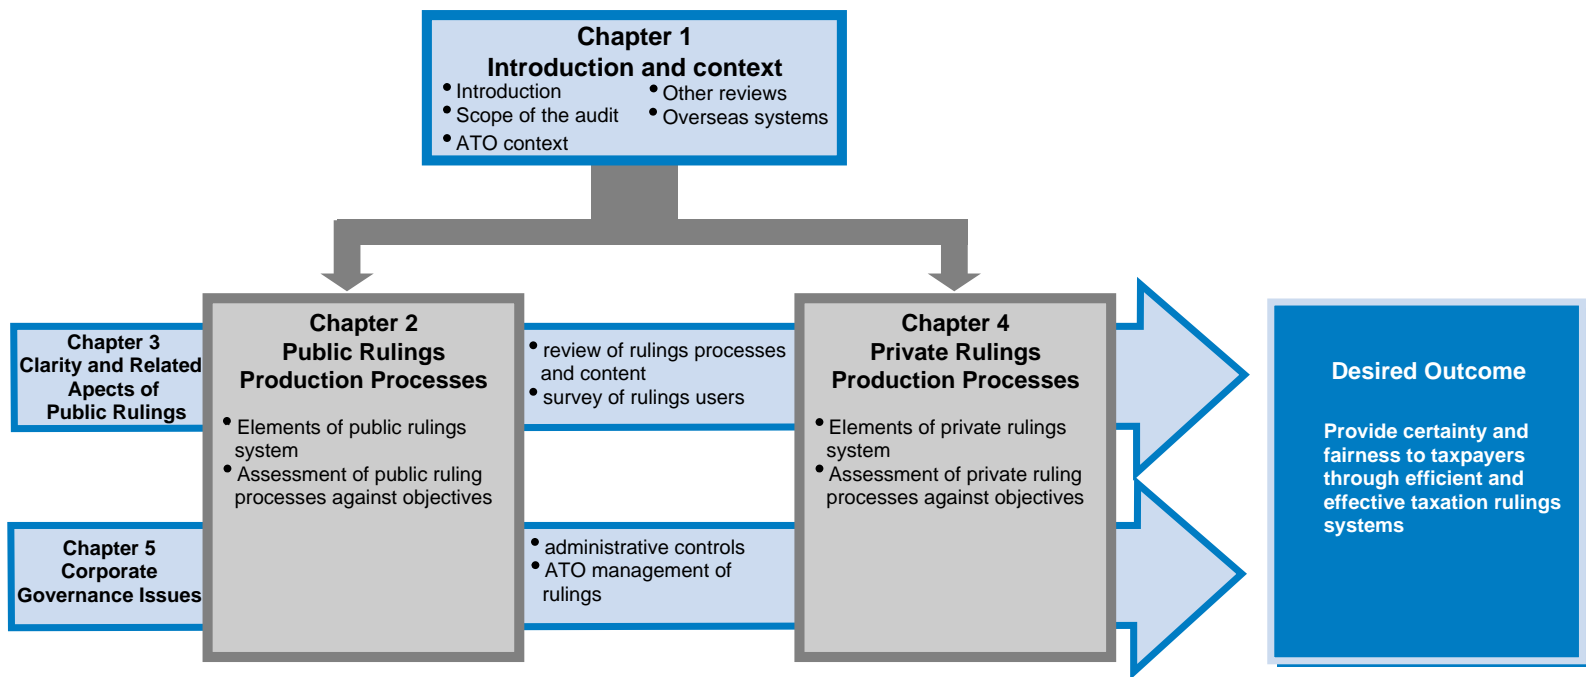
Chapter 1
Introduction and context

• Introduction
• Scope of the audit
• ATO context
• Other reviews
• Overseas systems

Chapter 3
Clarity and Related Apects of Public Rulings

Chapter 2
Public Rulings Production Processes

• Elements of public rulings system
• Assessment of public ruling processes against objectives

• review of rulings processes and content
• survey of rulings users

Chapter 4
Private Rulings Production Processes

• Elements of private rulings system
• Assessment of private ruling processes against objectives

Chapter 5
Corporate Governance Issues

• administrative controls
• ATO management of rulings

Desired Outcome

Provide certainty and fairness to taxpayers through efficient and effective taxation rulings systems